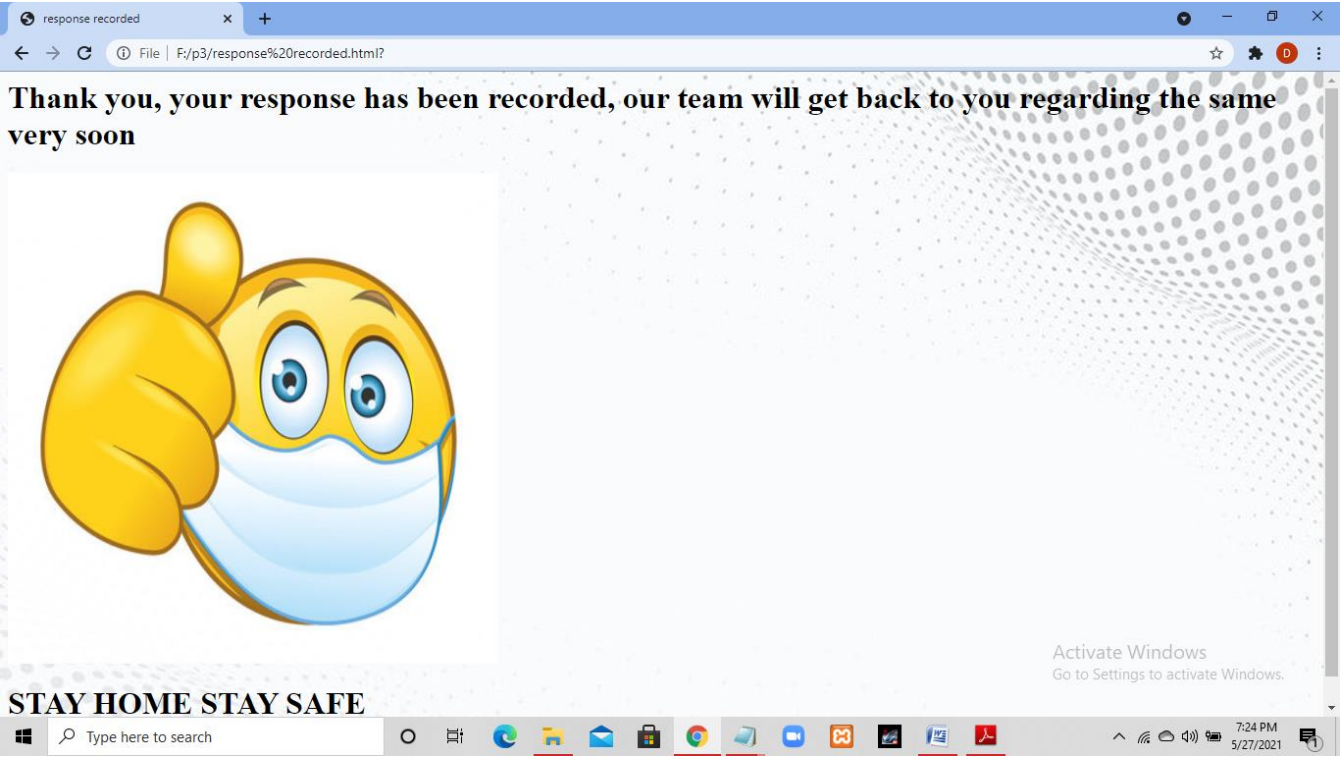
response recorded

File | F:/p3/response%20recorded.html?

D

Thank you, your response has been recorded, our team will get back to you regarding the same very soon

STAY HOME STAY SAFE

Activate Windows
Go to Settings to activate Windows.

Type here to search

7:24 PM
5/27/2021